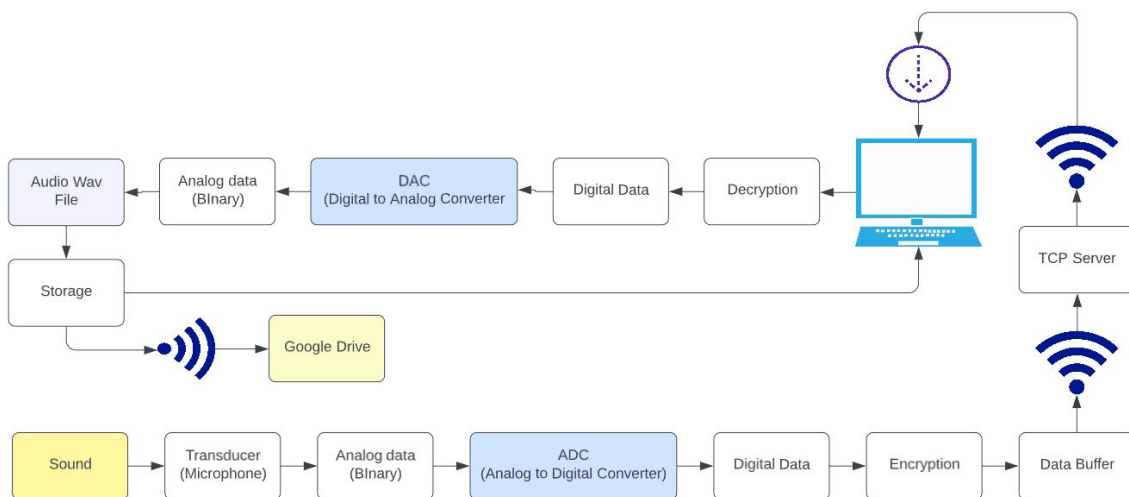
Audio Wav File

Analog data (BInary)

DAC (Digital to Analog Converter

Digital Data

Decryption

Storage

Google Drive

TCP Server

Sound

Transducer (Microphone)

Analog data (BInary)

ADC (Analog to Digital Converter)

Digital Data

Encryption

Data Buffer